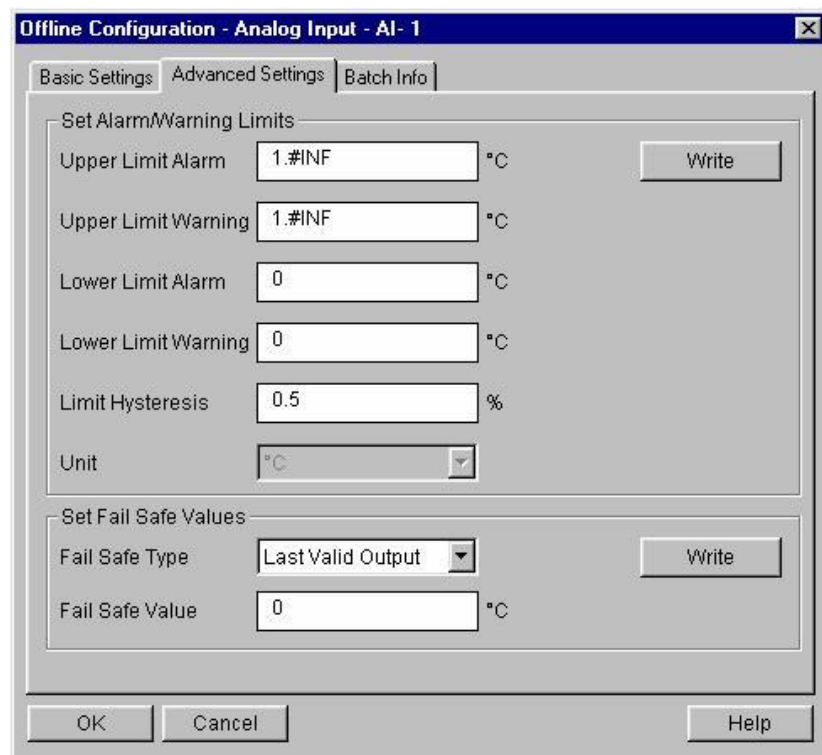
Offline Configuration - Analog Input - AI- 1

Basic Settings | Advanced Settings | Batch Info

Set Alarm/Warning Limits

Upper Limit Alarm 1.#INF °C Write

Upper Limit Warning 1.#INF °C

Lower Limit Alarm 0 °C

Lower Limit Warning 0 °C

Limit Hysteresis 0.5 %

Unit °C

Set Fail Safe Values

Fail Safe Type Last Valid Output Write

Fail Safe Value 0 °C

OK Cancel Help